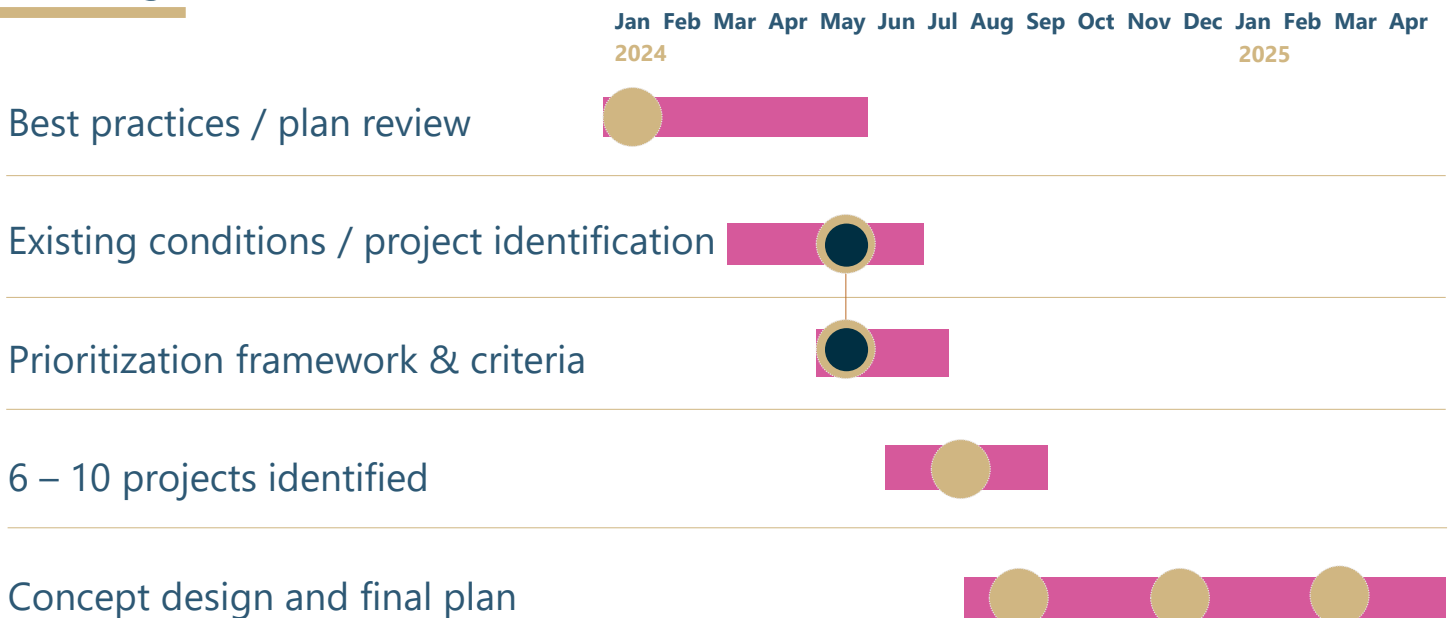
Jan Feb Mar Apr May Jun Jul Aug Sep Oct Nov Dec Jan Feb Mar Apr
2024 2025

Best practices / plan review

Existing conditions / project identification

Prioritization framework & criteria

6 – 10 projects identified

Concept design and final plan